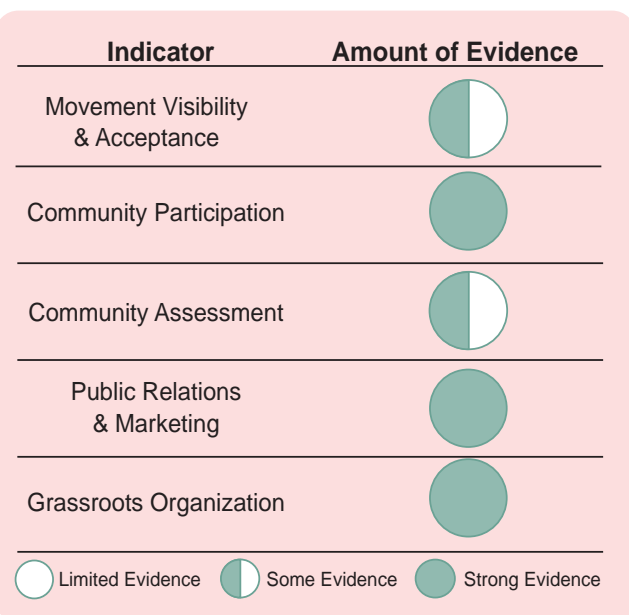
| Indicator | Amount of Evidence |
|---|---|
| Movement Visibility & Acceptance | |
| Community Participation | |
| Community Assessment | |
| Public Relations & Marketing | |
| Grassroots Organization | |

Limited Evidence Some Evidence Strong Evidence